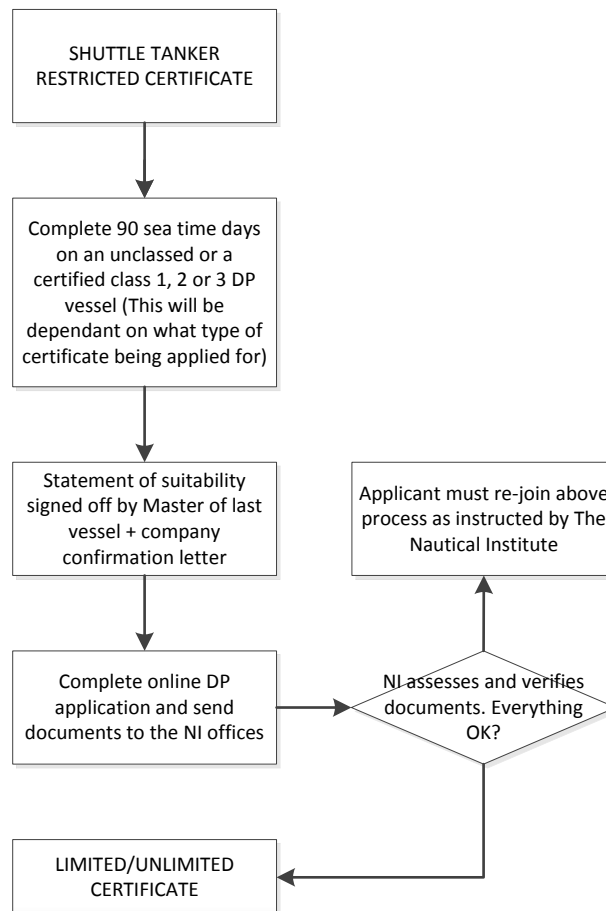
SHUTTLE TANKER RESTRICTED CERTIFICATE

Complete 90 sea time days on an unclassed or a certified class 1, 2 or 3 DP vessel (This will be dependant on what type of certificate being applied for)

Statement of suitability signed off by Master of last vessel + company confirmation letter

Applicant must re-join above process as instructed by The Nautical Institute

Complete online DP application and send documents to the NI offices

NI assesses and verifies documents. Everything OK?

LIMITED/UNLIMITED CERTIFICATE